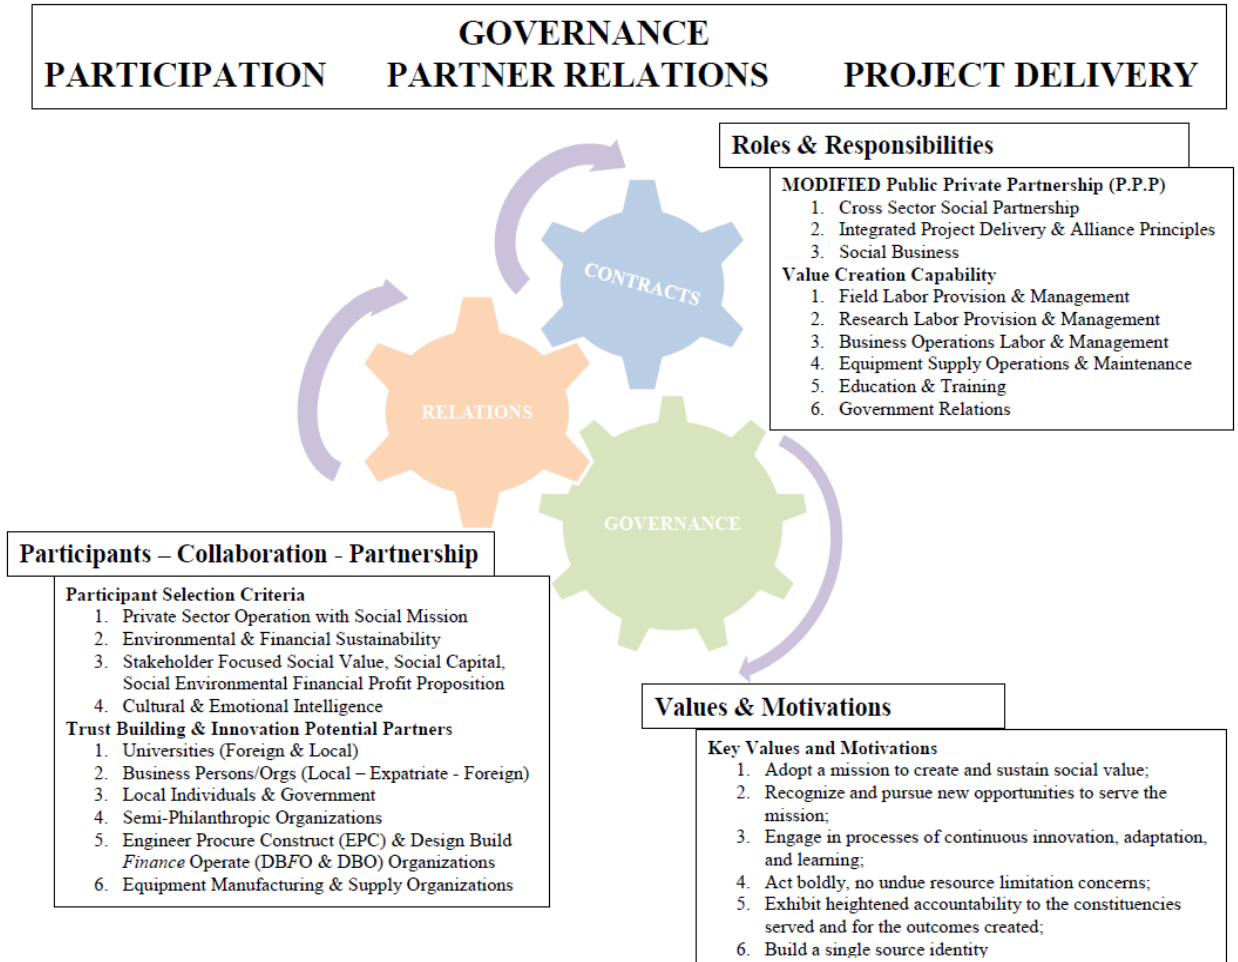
GOVERNANCE
PARTICIPATION PARTNER RELATIONS PROJECT DELIVERY

Roles & Responsibilities

MODIFIED Public Private Partnership (P.P.P)
1. Cross Sector Social Partnership
2. Integrated Project Delivery & Alliance Principles
3. Social Business
Value Creation Capability
1. Field Labor Provision & Management
2. Research Labor Provision & Management
3. Business Operations Labor & Management
4. Equipment Supply Operations & Maintenance
5. Education & Training
6. Government Relations

CONTRACTS

RELATIONS

GOVERNANCE

Participants – Collaboration - Partnership

Participant Selection Criteria
1. Private Sector Operation with Social Mission
2. Environmental & Financial Sustainability
3. Stakeholder Focused Social Value, Social Capital, Social Environmental Financial Profit Proposition
4. Cultural & Emotional Intelligence
Trust Building & Innovation Potential Partners
1. Universities (Foreign & Local)
2. Business Persons/Orgs (Local – Expatriate - Foreign)
3. Local Individuals & Government
4. Semi-Philanthropic Organizations
5. Engineer Procure Construct (EPC) & Design Build Finance Operate (DBFO & DBO) Organizations
6. Equipment Manufacturing & Supply Organizations

Values & Motivations

Key Values and Motivations
1. Adopt a mission to create and sustain social value;
2. Recognize and pursue new opportunities to serve the mission;
3. Engage in processes of continuous innovation, adaptation, and learning;
4. Act boldly, no undue resource limitation concerns;
5. Exhibit heightened accountability to the constituencies served and for the outcomes created;
6. Build a single source identity